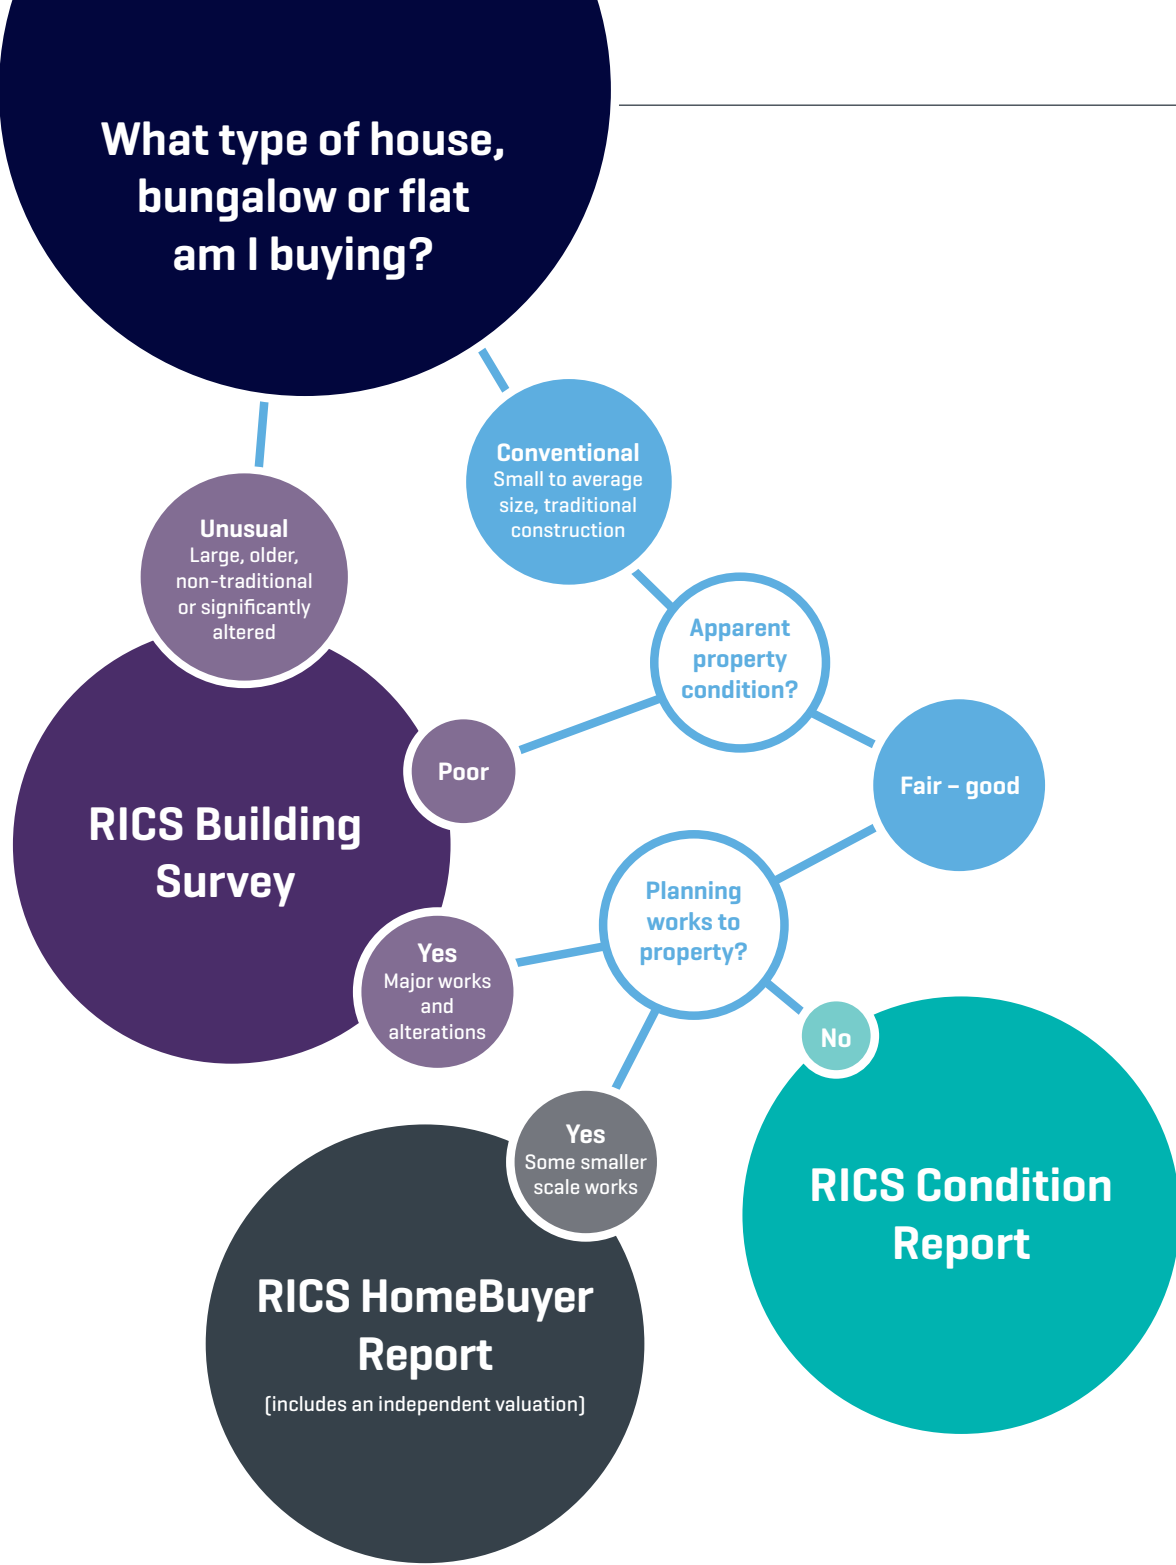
What type of house, bungalow or flat am I buying?

Unusual
Large, older, non-traditional or significantly altered

Conventional
Small to average size, traditional construction

Apparent property condition?

Poor

Fair – good

RICS Building Survey

Planning works to property?

Yes
Major works and alterations

No

Yes
Some smaller scale works

RICS Condition Report

RICS HomeBuyer Report
(includes an independent valuation)